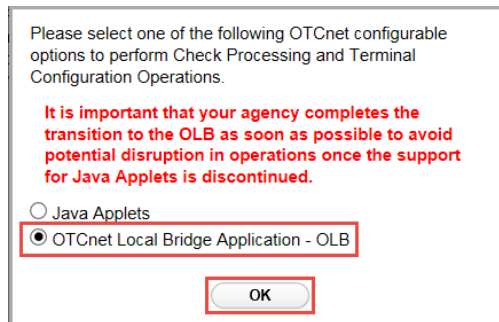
Please select one of the following OTCnet configurable options to perform Check Processing and Terminal Configuration Operations.

It is important that your agency completes the transition to the OLB as soon as possible to avoid potential disruption in operations once the support for Java Applets is discontinued.

Java Applets

OTCnet Local Bridge Application - OLB

OK